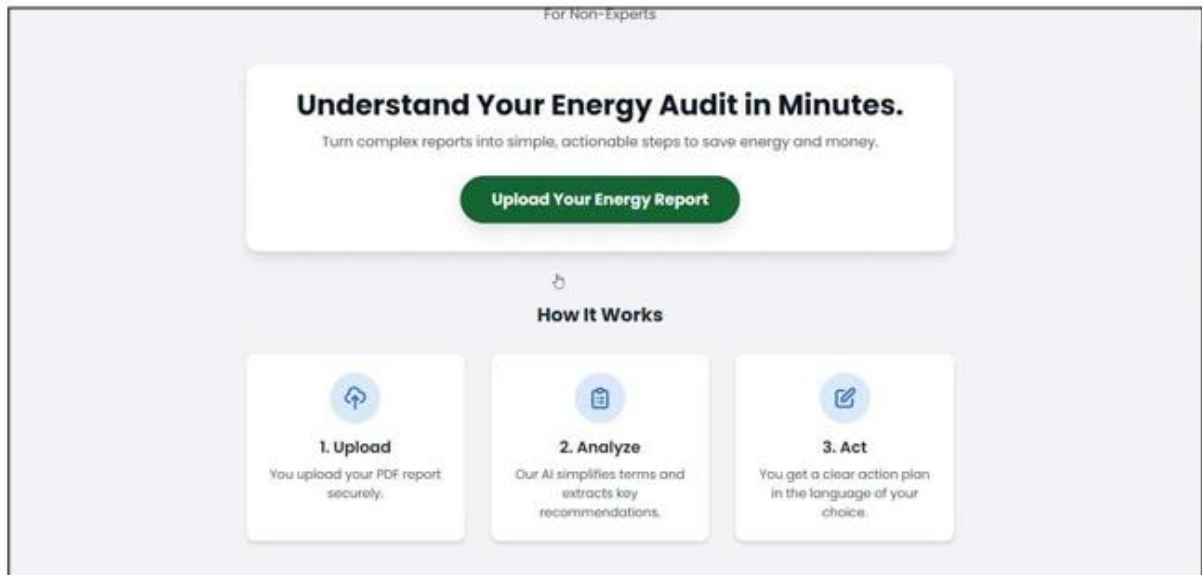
For Non-Experts

Understand Your Energy Audit in Minutes.

Turn complex reports into simple, actionable steps to save energy and money.

Upload Your Energy Report

How It Works

1. Upload

You upload your PDF report securely.

2. Analyze

Our AI simplifies terms and extracts key recommendations.

3. Act

You get a clear action plan in the language of your choice.